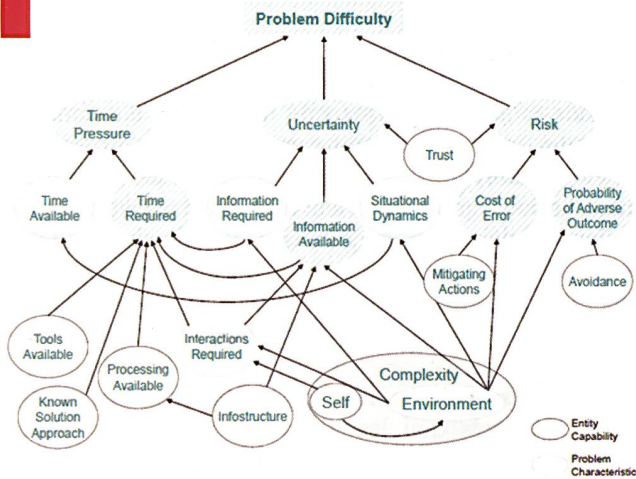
Problem Difficulty

Time Pressure

Uncertainty

Risk

Trust

Time Available

Time Required

Information Required

Information Available

Situational Dynamics

Cost of Error

Probability of Adverse Outcome

Mitigating Actions

Avoidance

Tools Available

Interactions Required

Processing Available

Known Solution Approach

Infostructure

Complexity

Self

Environment

Entity Capability

Problem Characteristic